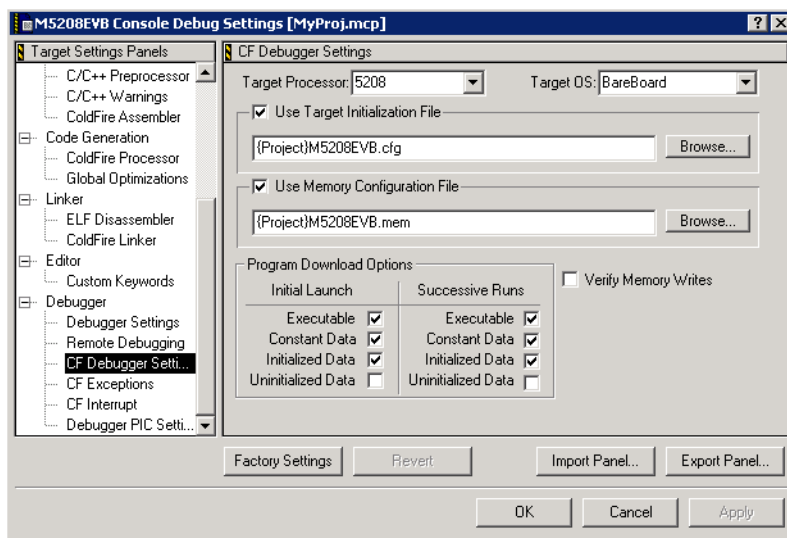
M5208EVB Console Debug Settings [MyProj.mcp]

? X

Target Settings Panels

C/C++ Preprocessor
C/C++ Warnings
ColdFire Assembler
Code Generation
ColdFire Processor
Global Optimizations
Linker
ELF Disassembler
ColdFire Linker
Editor
Custom Keywords
Debugger
Debugger Settings
Remote Debugging
CF Debugger Setti...
CF Exceptions
CF Interrupt
Debugger PIC Setti...

CF Debugger Settings

Target Processor: 5208

Target OS: BareBoard

Use Target Initialization File

{Project}M5208EVB.cfg

Browse...

Use Memory Configuration File

{Project}M5208EVB.mem

Browse...

Program Download Options

| Initial Launch | | Successive Runs | |
|---|---|---|---|
| Executable | ☑ | Executable | ☑ |
| Constant Data | ☑ | Constant Data | ☑ |
| Initialized Data | ☑ | Initialized Data | ☑ |
| Uninitialized Data | ☐ | Uninitialized Data | ☐ |

Verify Memory Writes

Factory Settings

Revert

Import Panel...

Export Panel...

OK

Cancel

Apply